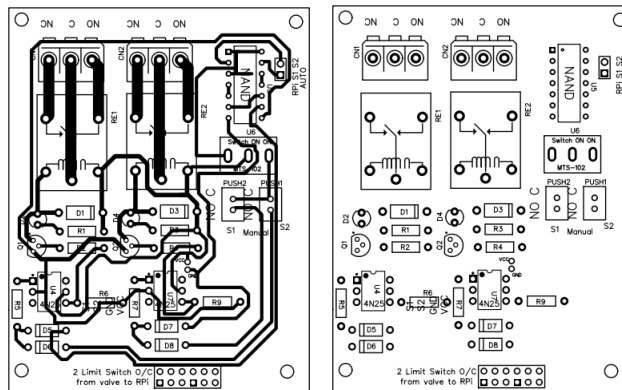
NO C NC NO C NC
CN1 CN2
NAND
U5
RPi S1 S2
AUTO
RE1 RE2
U6
Switch ON ON
MTS-102
NO C
PUSH2 PUSH1
S1 Manual S2
D1 D3
D2 D4
R1 R3
R2 R4
Q1 Q2
VCC
GND
U4 U3
4N25 4N25
R5 R6 R7 R8 R9
D5 D6 D7 D8
2 Limit Switch O/C
from valve to RPi

NO C NC NO C NC
CN1 CN2
NAND
U5
RPi S1 S2
RE1 RE2
U6
Switch ON ON
MTS-102
NO C
PUSH2 PUSH1
S1 Manual S2
D1 D3
D2 D4
R1 R3
R2 R4
Q1 Q2
VCC
GND
U4 U3
4N25 4N25
R5 R6 R7 R8 R9
D5 D6 D7 D8
2 Limit Switch O/C
from valve to RPi